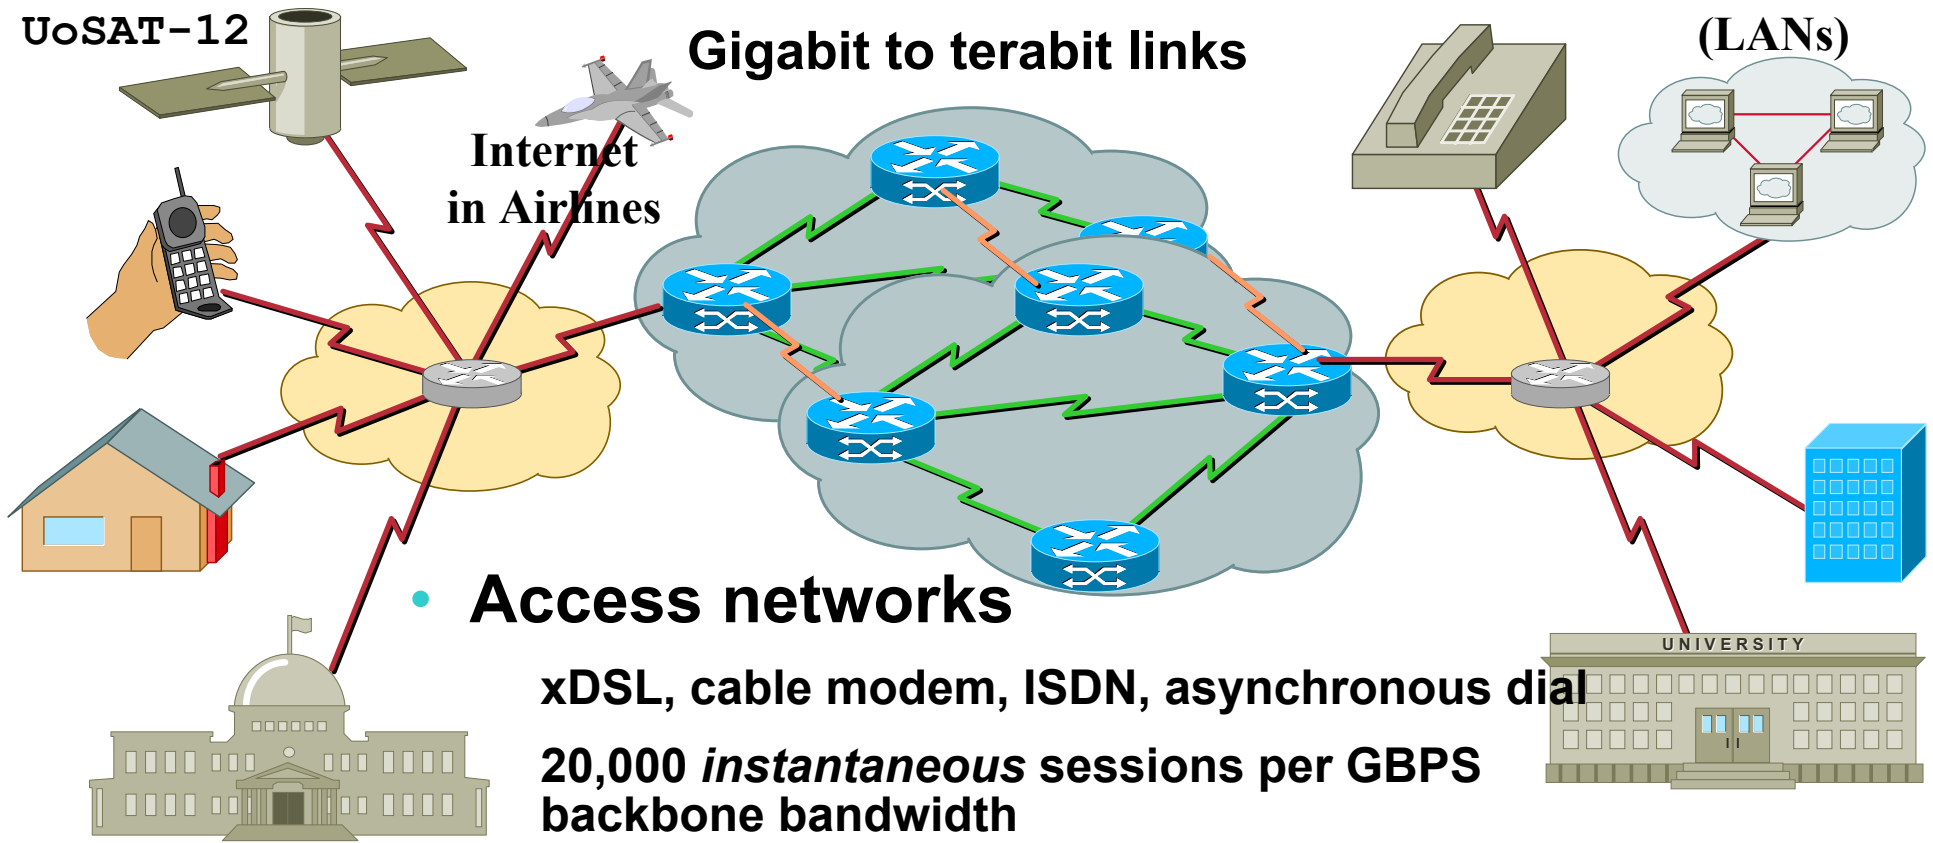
UoSAT-12

Internet in Airlines

Gigabit to terabit links

(LANs)

UNIVERSITY

• Access networks

xDSL, cable modem, ISDN, asynchronous dial

20,000 *instantaneous* sessions per GBPS backbone bandwidth